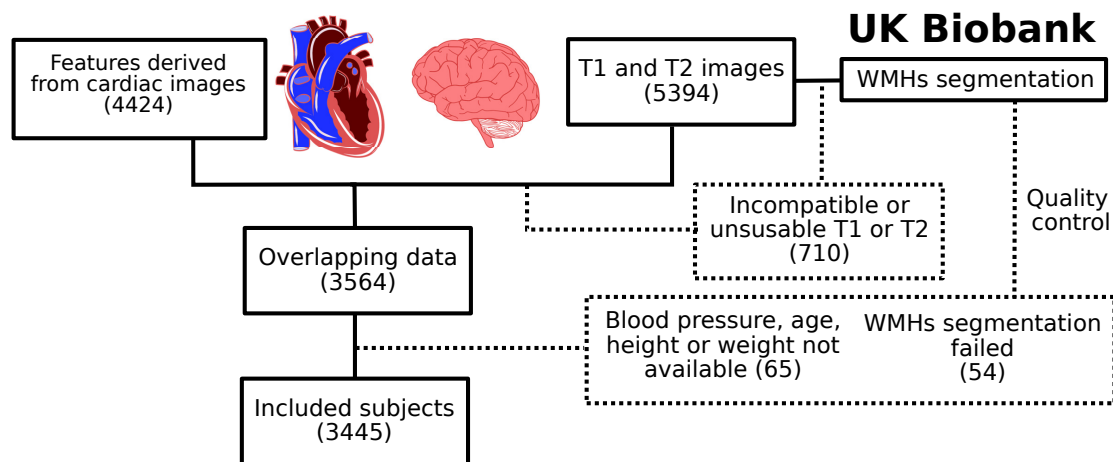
UK Biobank

Features derived from cardiac images (4424)

T1 and T2 images (5394)

WMHs segmentation

Incompatible or unsusable T1 or T2 (710)

Quality control

Overlapping data (3564)

Blood pressure, age, height or weight not available (65)

WMHs segmentation failed (54)

Included subjects (3445)